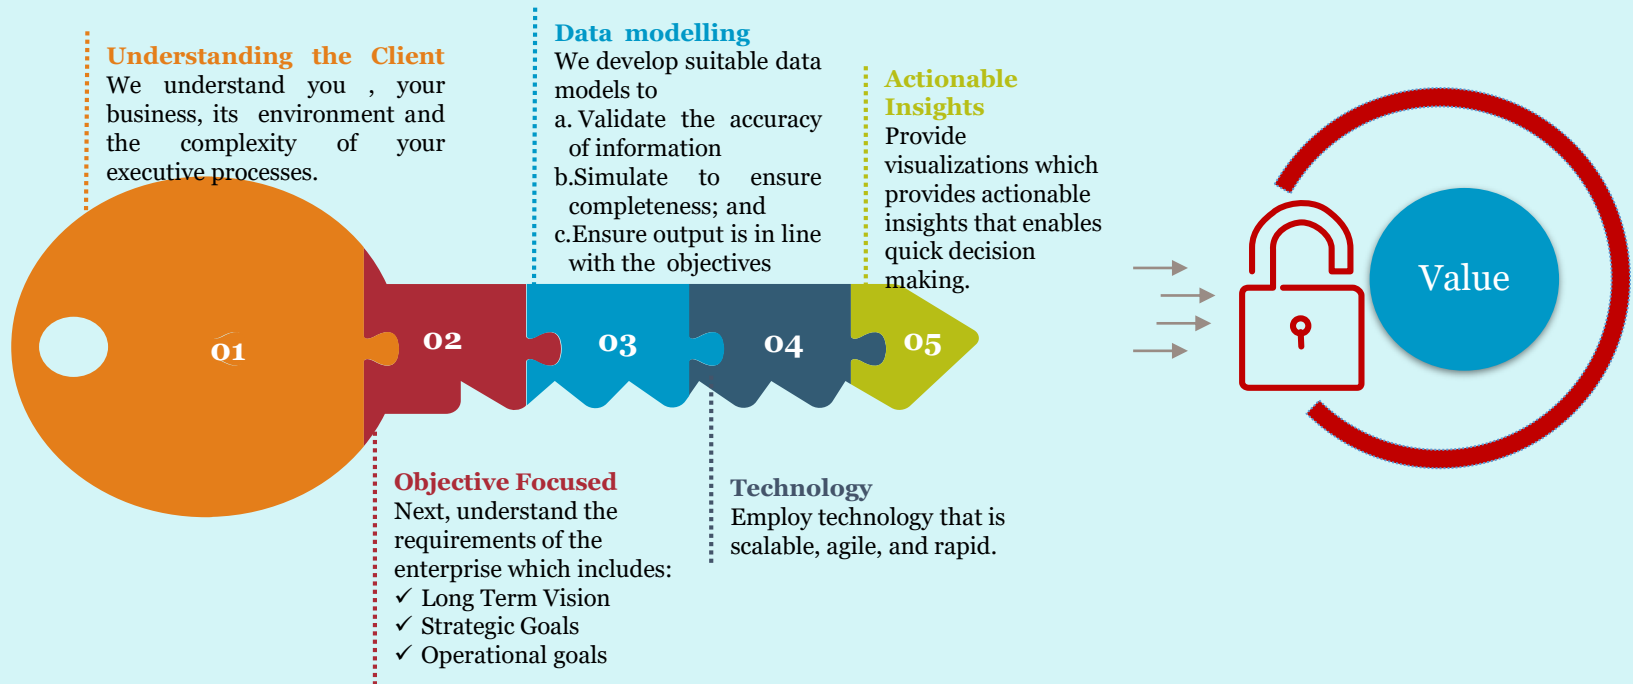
Understanding the Client
We understand you , your business, its environment and the complexity of your executive processes.

Data modelling
We develop suitable data models to
a. Validate the accuracy of information
b.Simulate to ensure completeness; and
c.Ensure output is in line with the objectives

Actionable Insights
Provide visualizations which provides actionable insights that enables quick decision making.

01

02

03

04

05

Value

Objective Focused
Next, understand the requirements of the enterprise which includes:
✓ Long Term Vision
✓ Strategic Goals
✓ Operational goals

Technology
Employ technology that is scalable, agile, and rapid.